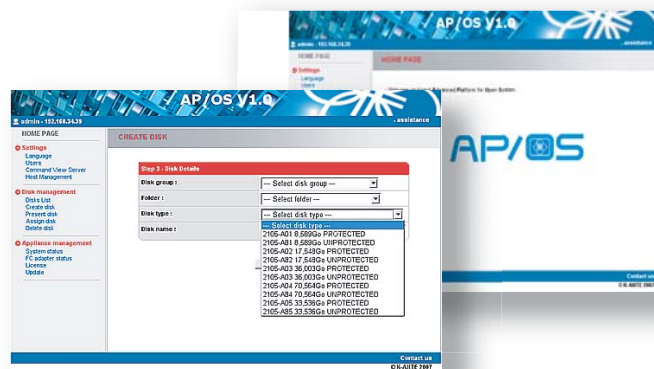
AP/OS V1.0

admin - 192.168.34.39

. assistance

HOME PAGE

Settings
Users

HOME PAGE

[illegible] Advanced Platform for Open System

AP/OS

Contact us
© K-AIITE 2007

AP/OS V1.0

admin - 192.168.34.39

. assistance

HOME PAGE

CREATE DISK

Settings
Language
Users
Command View Server
Host Management

Disk management
Disks List
Create disk
Present disk
Assign disk
Delete disk

Appliance management
System status
FC adapter status
License
Update

Step 3 - Disk Details

| Disk group : | --- Select disk group --- |
|---|---|
| Folder : | --- Select folder --- |
| Disk type : | --- Select disk type --- |
| Disk name : | |

--- Select disk type ---
2105-A01 8,589Go PROTECTED
2105-A81 8,589Go UNPROTECTED
2105-A02 17,548Go PROTECTED
2105-A82 17,548Go UNPROTECTED
2105-A03 36,003Go PROTECTED
2105-A83 36,003Go UNPROTECTED
2105-A04 70,564Go PROTECTED
2105-A84 70,564Go UNPROTECTED
2105-A05 33,536Go PROTECTED
2105-A85 33,536Go UNPROTECTED

Contact us
© K-AIITE 2007